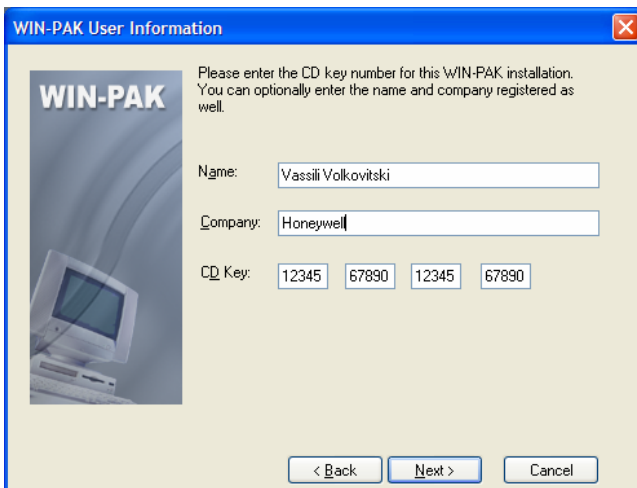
WIN-PAK User Information

WIN-PAK

Please enter the CD key number for this WIN-PAK installation. You can optionally enter the name and company registered as well.

Name: Vassili Volkovitski

Company: Honeywell

CD Key: 12345 67890 12345 67890

< Back Next > Cancel